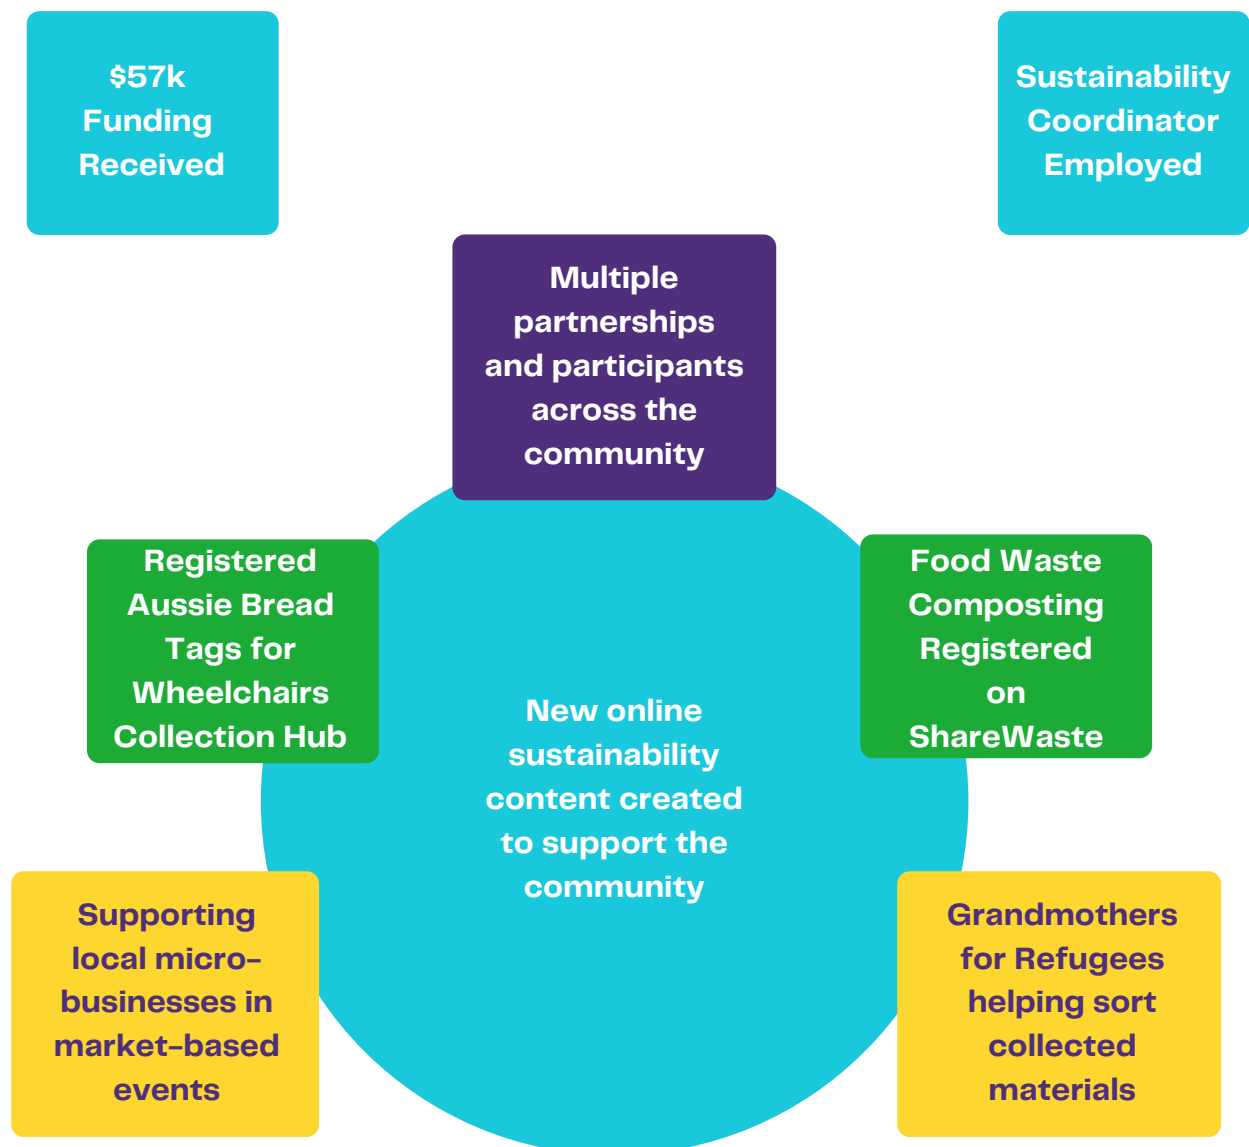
$57k Funding Received

Sustainability Coordinator Employed

Multiple partnerships and participants across the community

Registered Aussie Bread Tags for Wheelchairs Collection Hub

Food Waste Composting Registered on ShareWaste

New online sustainability content created to support the community

Supporting local micro-businesses in market-based events

Grandmothers for Refugees helping sort collected materials